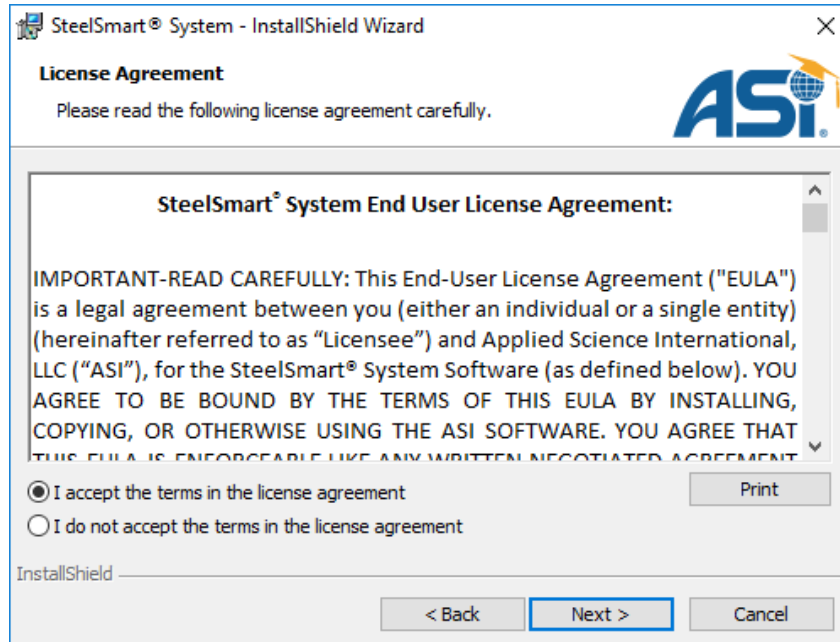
SteelSmart® System - InstallShield Wizard

License Agreement

Please read the following license agreement carefully.

ASi®

SteelSmart® System End User License Agreement:

IMPORTANT-READ CAREFULLY: This End-User License Agreement ("EULA") is a legal agreement between you (either an individual or a single entity) (hereinafter referred to as "Licensee") and Applied Science International, LLC ("ASI"), for the SteelSmart® System Software (as defined below). YOU AGREE TO BE BOUND BY THE TERMS OF THIS EULA BY INSTALLING, COPYING, OR OTHERWISE USING THE ASI SOFTWARE. YOU AGREE THAT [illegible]

I accept the terms in the license agreement

I do not accept the terms in the license agreement

Print

InstallShield

< Back

Next >

Cancel